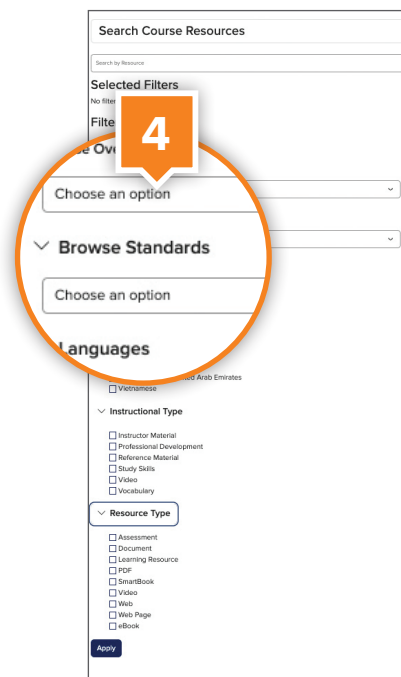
Search Course Resources

Search by Resource

Selected Filters

No filte

Filte

e Ove

4

Choose an option

Browse Standards

Choose an option

Languages

ed Arab Emirates

Vietnamese

Instructional Type

Instructor Material
Professional Development
Reference Material
Study Skills
Video
Vocabulary

Resource Type

Assessment
Document
Learning Resource
PDF
SmartBook
Video
Web
Web Page
eBook

Apply